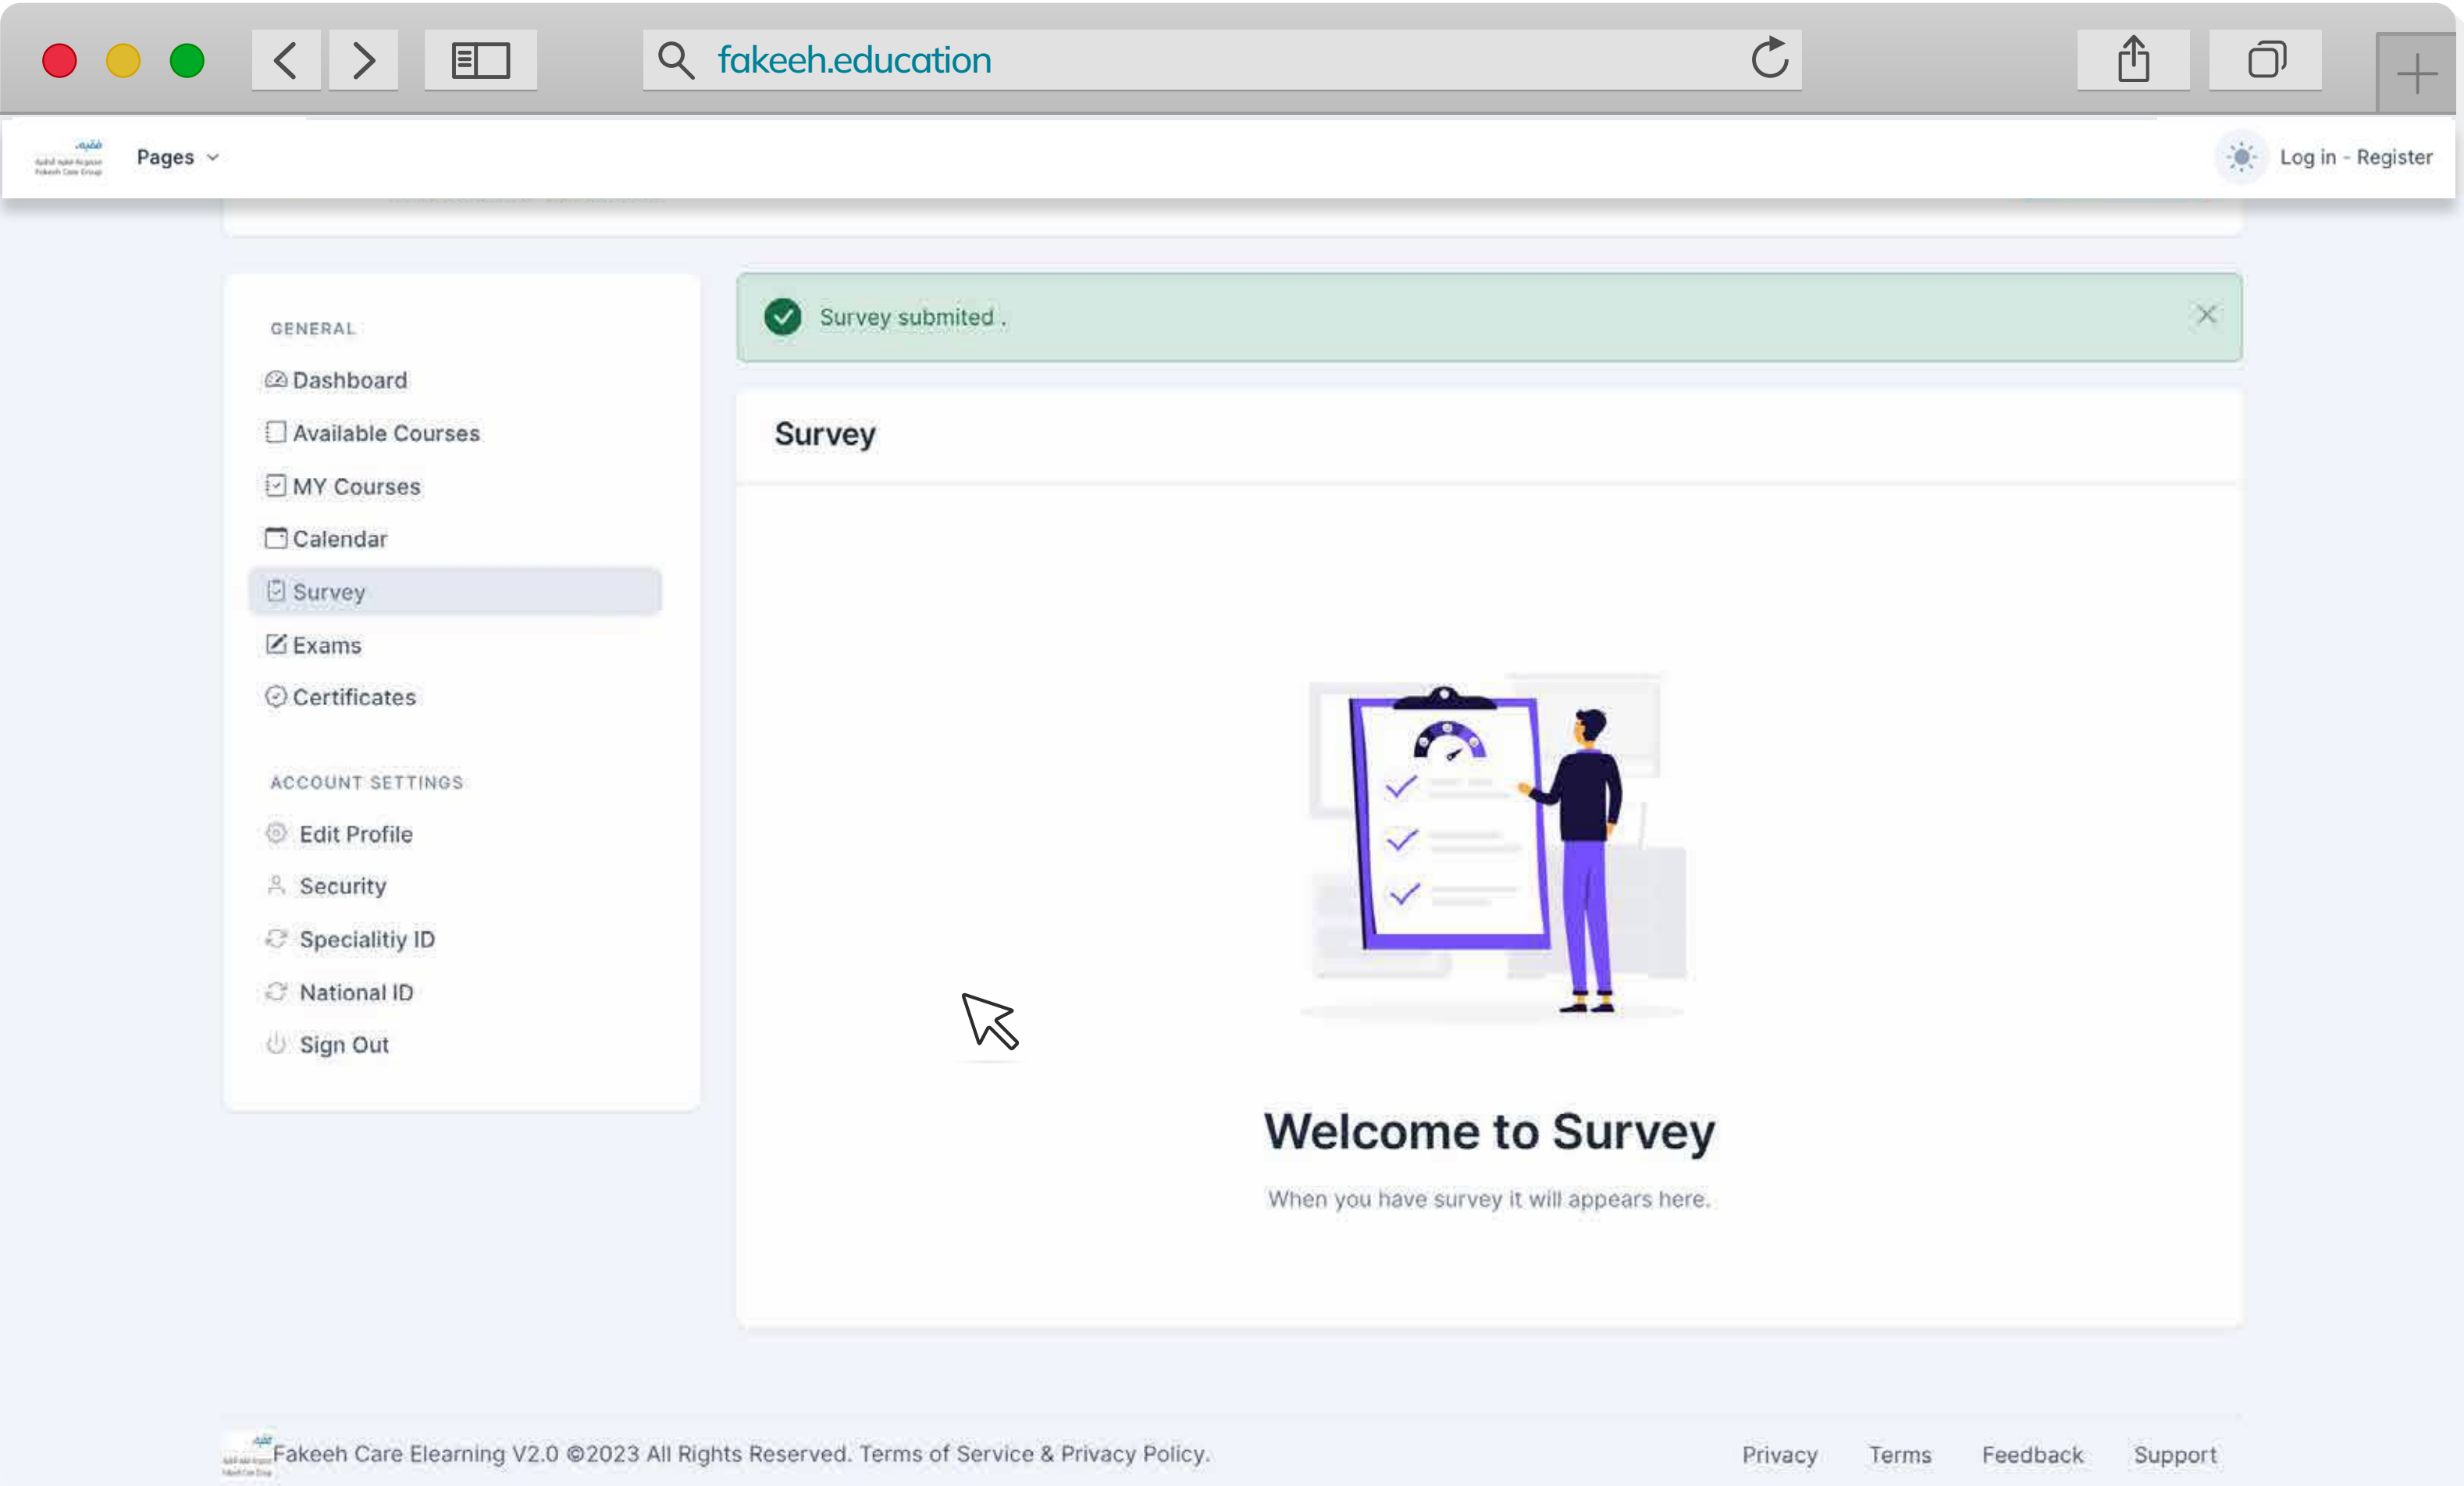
fakeeh.education

Pages

Log in - Register

GENERAL

Dashboard

Available Courses

MY Courses

Calendar

Survey

Exams

Certificates

ACCOUNT SETTINGS

Edit Profile

Security

Specialitiy ID

National ID

Sign Out

Survey submited .

Survey

Welcome to Survey

When you have survey it will appears here.

Fakeeh Care Elearning V2.0 ©2023 All Rights Reserved. Terms of Service & Privacy Policy.

Privacy Terms Feedback Support